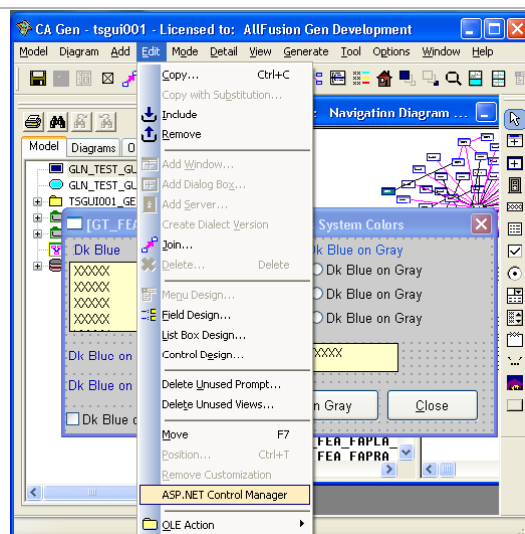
CA Gen - tsgui001 - Licensed to: AllFusion Gen Development

Model Diagram Add Edit Mode Detail View Generate Tool Options Window Help

Copy... Ctrl+C
Copy with Substitution...
Include
Remove
Add Window...
Add Dialog Box...
Add Server...
Create Dialect Version
Join...
Delete... Delete
Menu Design...
Field Design...
List Box Design...
Control Design...
Delete Unused Prompt...
Delete Unused Views...
Move F7
Position... Ctrl+T
Remove Customization
ASP.NET Control Manager
OLE Action

Model Diagrams O
GLN_TEST_GL
GLN_TEST_GL
TSGUI001_GE

Navigation Diagram ...

[GT_FEA
System Colors
Dk Blue
XXXXX
XXXXX
XXXXX
XXXXX
Dk Blue on
Dk Blue on
Dk Blue
Dk Blue on Gray
Dk Blue on Gray
Dk Blue on Gray
Dk Blue on Gray
XXXX
n Gray
Close

FEA_FAPLA
FEA_FAPRA